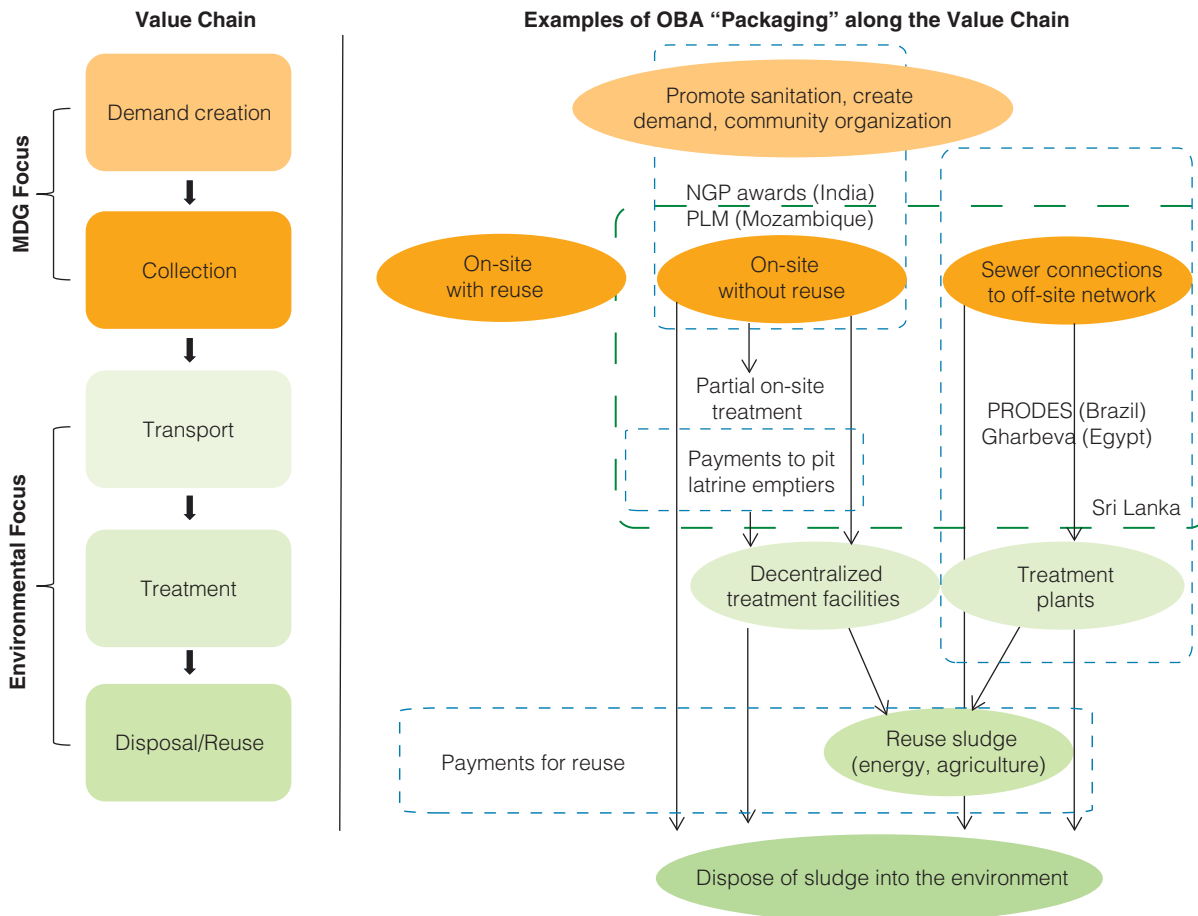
Value Chain

MDG Focus

Demand creation

Collection

Environmental Focus

Transport

Treatment

Disposal/Reuse

Examples of OBA "Packaging" along the Value Chain

Promote sanitation, create demand, community organization

NGP awards (India)
PLM (Mozambique)

On-site with reuse

On-site without reuse

Sewer connections to off-site network

Partial on-site treatment

PRODES (Brazil)
Gharbeva (Egypt)

Payments to pit latrine emptiers

Sri Lanka

Decentralized treatment facilities

Treatment plants

Payments for reuse

Reuse sludge (energy, agriculture)

Dispose of sludge into the environment